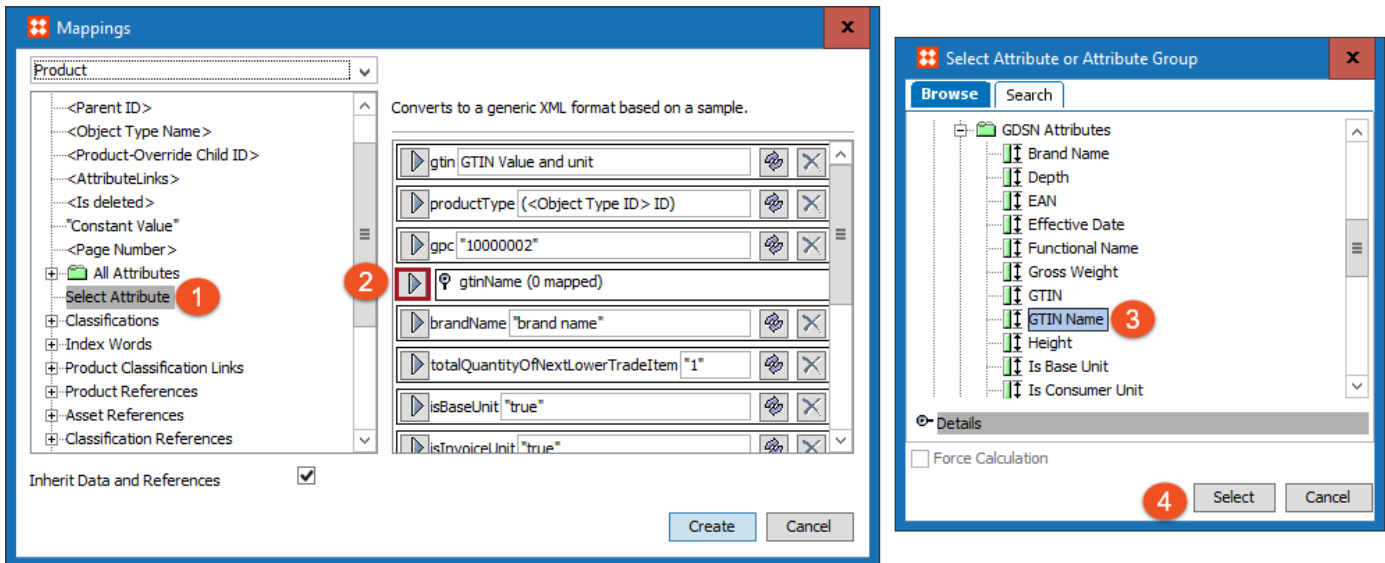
Mappings

Product

<Parent ID>
<Object Type Name>
<Product-Override Child ID>
<AttributeLinks>
<Is deleted>
"Constant Value"
<Page Number>
All Attributes
Select Attribute
1
Classifications
Index Words
Product Classification Links
Product References
Asset References
Classification References

Inherit Data and References

Converts to a generic XML format based on a sample.

gtin GTIN Value and unit
productType (<Object Type ID> ID)
gpc "10000002"
2
gtinName (0 mapped)
brandName "brand name"
totalQuantityOfNextLowerTradeItem "1"
isBaseUnit "true"
isInvoiceUnit "true"

Create
Cancel

Select Attribute or Attribute Group

Browse
Search

GDSN Attributes
Brand Name
Depth
EAN
Effective Date
Functional Name
Gross Weight
GTIN
GTIN Name
3
Height
Is Base Unit
Is Consumer Unit

Details

Force Calculation

4
Select
Cancel